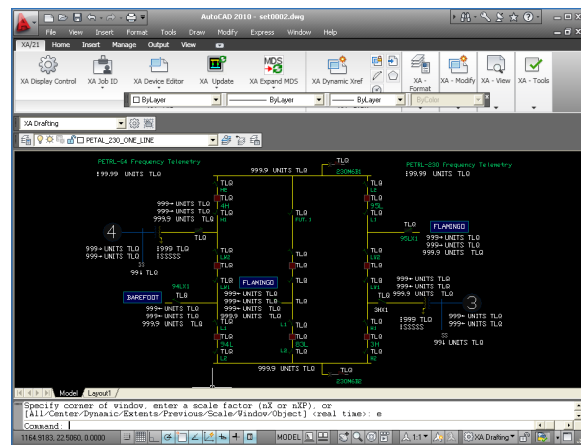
AutoCAD 2010 - set0002.dwg

File View Insert Format Tools Draw Modify Express Window Help

XA/21 Home Insert Manage Output View

XA Display Control XA Job ID XA Device Editor XA Update XA Expand MDS XA Dynamic Xref XA - Format XA - Modify XA - View XA - Tools

ByLayer ByLayer ByLayer ByColor

XA Drafting

PETAL_230_ONE_LINE

PETRL-64 Frequency Telemetry
I99.99 UNITS TLQ

999.9 UNITS TLQ
TLQ
230MS01

PETRL-230 Frequency Telemetry
I99.99 UNITS TLQ

999+ UNITS TLQ
999+ UNITS TLQ
999.9 UNITS TLQ

4

999+ UNITS TLQ
999+ UNITS TLQ
I999 TLQ
ISSSSS
994 TLQ

FLAMINGO

BAREFOOT

FLAMINGO

999+ UNITS TLQ
999+ UNITS TLQ
999.9 UNITS TLQ

999+ UNITS TLQ
999+ UNITS TLQ
999.9 UNITS TLQ

3

I999 TLQ
ISSSSS
994 UNITS TLQ

999+ UNITS TLQ
999+ UNITS TLQ

999+ UNITS TLQ
999+ UNITS TLQ
999.9 UNITS TLQ

999.9 UNITS TLQ
TLQ
230MS02

Model Layout1

Specify corner of window, enter a scale factor (nX or nXP), or
[All/Center/Dynamic/Extents/Previous/Scale/Window/Object] <real time>: e
Command:

1164.9183, 22.5060, 0.0000 MODEL 1:1 XA Drafting